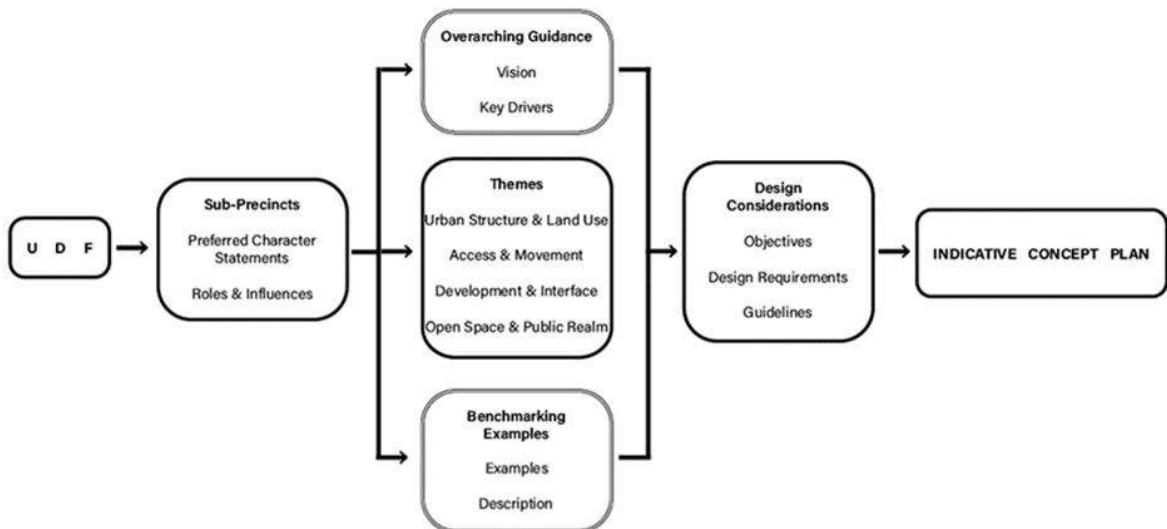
U D F

Sub-Precincts

Preferred Character Statements

Roles & Influences

Overarching Guidance

Vision

Key Drivers

Themes

Urban Structure & Land Use

Access & Movement

Development & Interface

Open Space & Public Realm

Benchmarking Examples

Examples

Description

Design Considerations

Objectives

Design Requirements

Guidelines

INDICATIVE CONCEPT PLAN